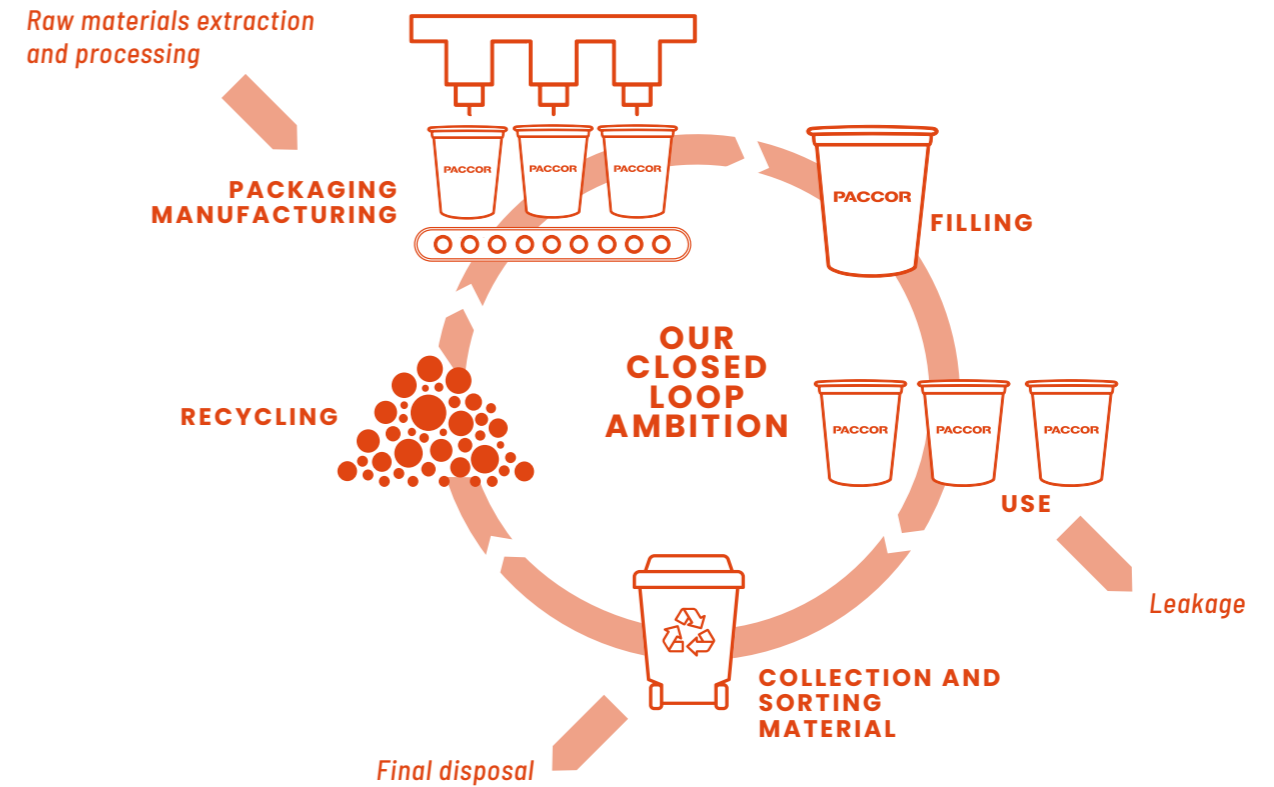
Raw materials extraction and processing

PACCOR PACCOR PACCOR

PACKAGING MANUFACTURING

PACCOR

FILLING

OUR CLOSED LOOP AMBITION

RECYCLING

PACCOR PACCOR PACCOR

USE

Leakage

COLLECTION AND SORTING MATERIAL

Final disposal